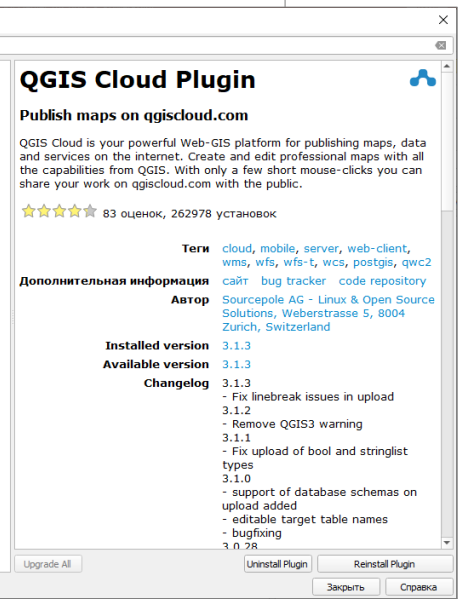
QGIS Cloud Plugin

Publish maps on qgiscloud.com

QGIS Cloud is your powerful Web-GIS platform for publishing maps, data and services on the internet. Create and edit professional maps with all the capabilities from QGIS. With only a few short mouse-clicks you can share your work on qgiscloud.com with the public.

83 оценок, 262978 установок

| | |
|---|---|
| Теги | cloud, mobile, server, web-client, wms, wfs, wfs-t, wcs, postgis, qwc2 |
| Дополнительная информация | сайт bug tracker code repository |
| Автор | Sourcepole AG - Linux & Open Source Solutions, Weberstrasse 5, 8004 Zurich, Switzerland |
| Installed version | 3.1.3 |
| Available version | 3.1.3 |
| Changelog | 3.1.3<br>- Fix linebreak issues in upload<br>3.1.2<br>- Remove QGIS3 warning<br>3.1.1<br>- Fix upload of bool and stringlist types<br>3.1.0<br>- support of database schemas on upload added<br>- editable target table names<br>- bugfixing<br>3.0.28 |

Upgrade All
Uninstall Plugin
Reinstall Plugin
Закрыть
Справка